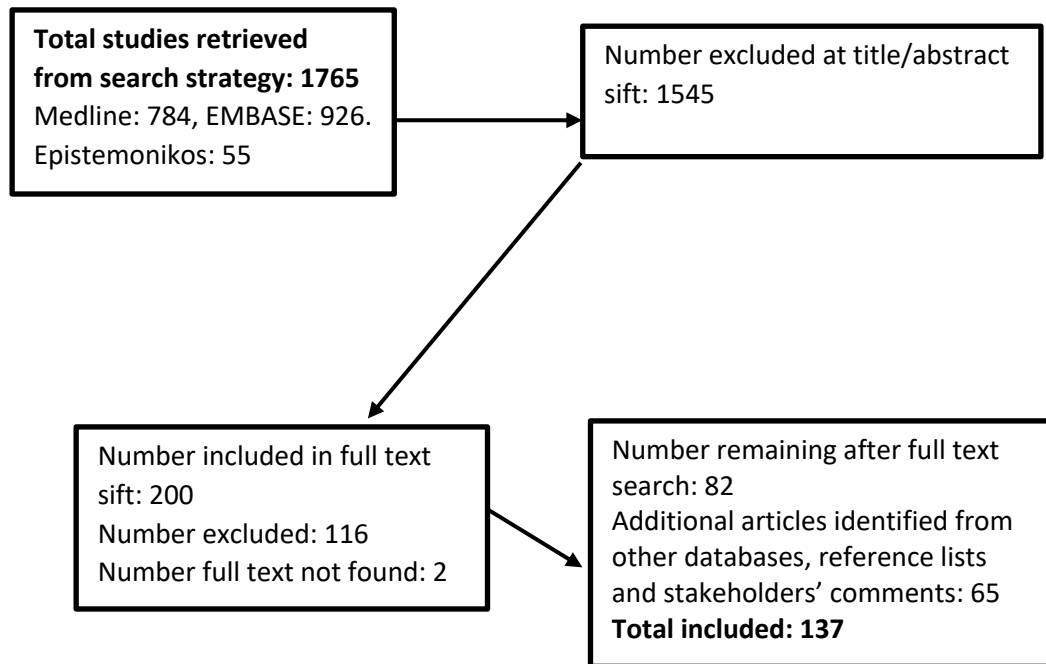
**Total studies retrieved from search strategy: 1765**
Medline: 784, EMBASE: 926. Epistemonikos: 55

Number excluded at title/abstract sift: 1545

Number included in full text sift: 200
Number excluded: 116
Number full text not found: 2

Number remaining after full text search: 82
Additional articles identified from other databases, reference lists and stakeholders' comments: 65
**Total included: 137**